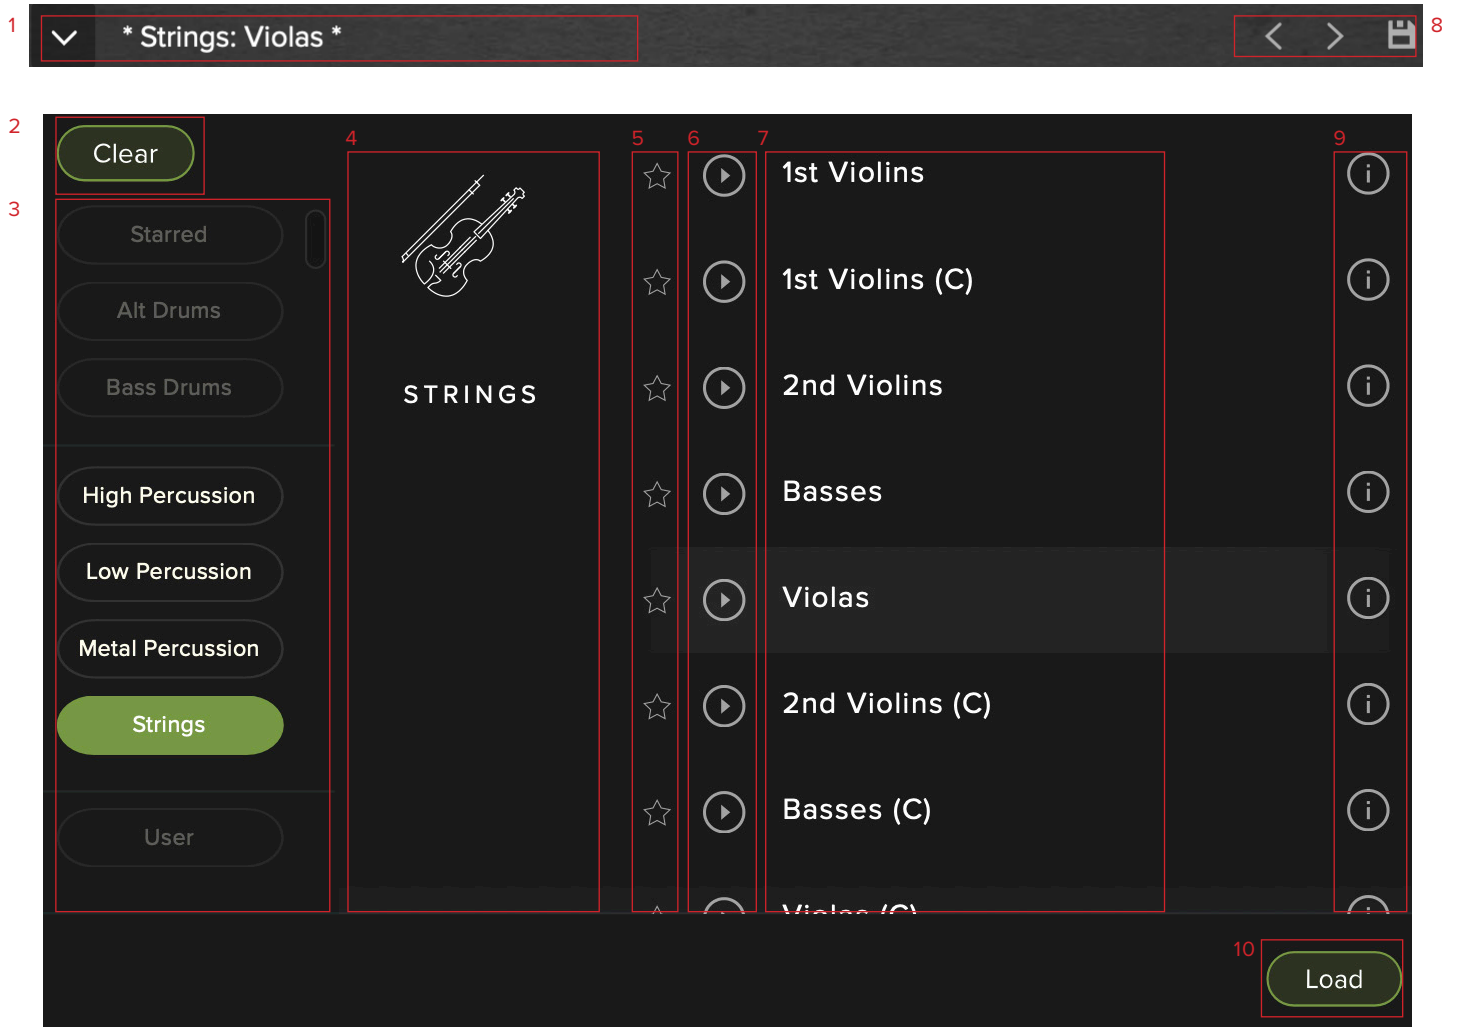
1 * Strings: Violas * 8

2 Clear

3 Starred

Alt Drums

Bass Drums

High Percussion

Low Percussion

Metal Percussion

Strings

User

4 STRINGS

5 6 7 9

1st Violins

1st Violins (C)

2nd Violins

Basses

Violas

2nd Violins (C)

Basses (C)

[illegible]

10 Load